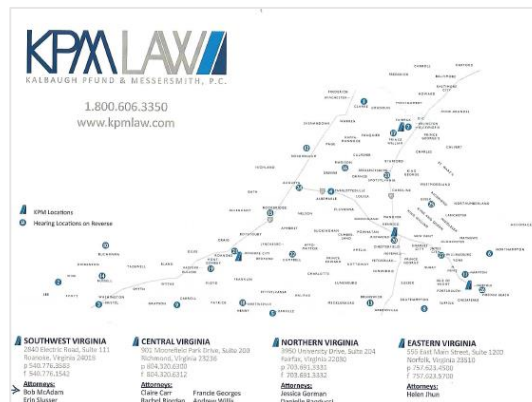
KPMLAW

KALBAUGH PFUND & MESSERSMITH, P.C.

1.800.606.3350
www.kpmlaw.com

KPM Locations
Hearing Locations on Reverse

SOUTHWEST VIRGINIA
2840 Electric Road, Suite 111
Roanoke, Virginia 24018
p 540.776.3583
f 540.776.3542
Attorneys:
Bob McAdam
Erin Slusser

CENTRAL VIRGINIA
901 Moorefield Park Drive, Suite 200
Richmond, Virginia 23236
p 804.320.6300
f 804.320.6312
Attorneys:
Claire Carr
Rachel Riordan
Francie Georges
Andrew Willis

NORTHERN VIRGINIA
3950 University Drive, Suite 204
Fairfax, Virginia 22030
p 703.691.3333
f 703.691.3332
Attorneys:
Jessica Gorman
Daniella Randucci

EASTERN VIRGINIA
555 East Main Street, Suite 1200
Norfolk, Virginia 23510
p 757.623.4500
f 757.623.6700
Attorneys:
Helen Jhun